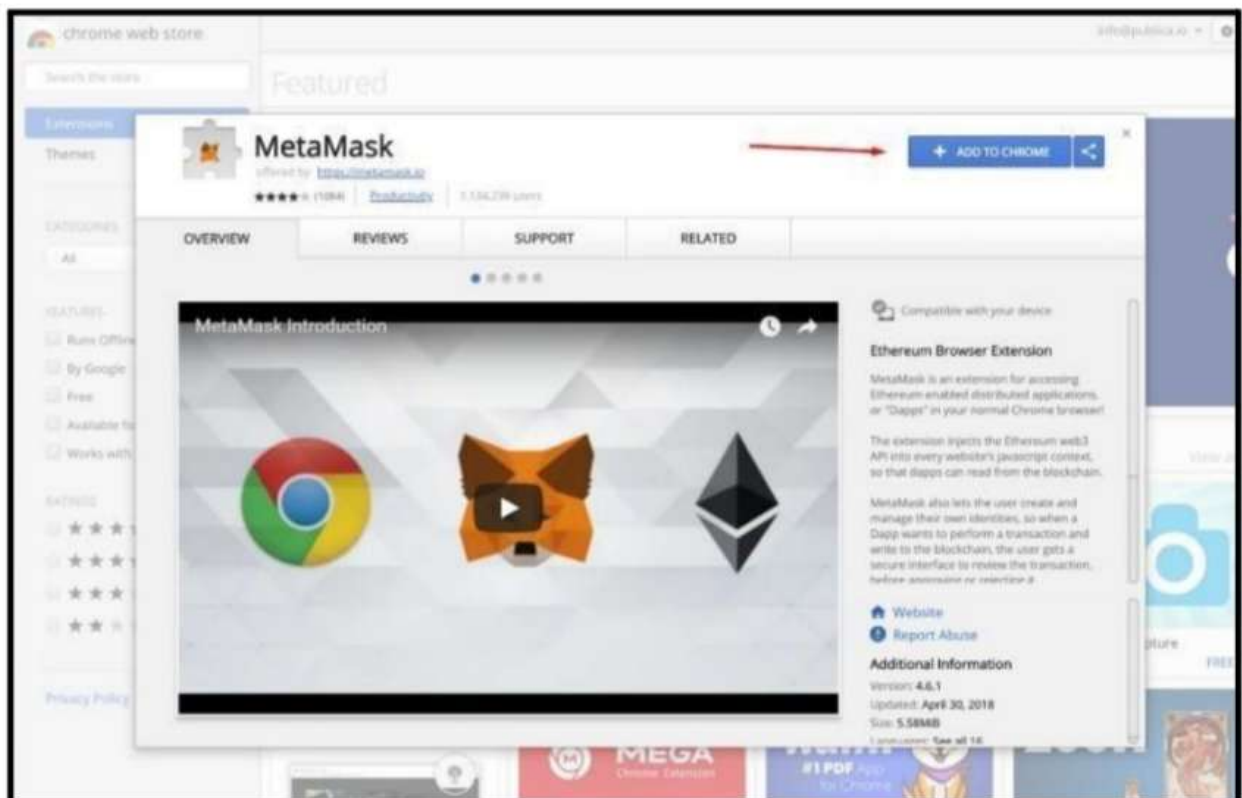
chrome web store

Search the store

Extensions

Themes

CATEGORIES

All

FEATURES

Runs Offline

By Google

Free

Available for

Works with

RATINGS

Privacy Policy

info@publica.io

Featured

MetaMask

offered by https://metamask.io

★★★★ (1084) Productivity 1,134,239 users

+ ADD TO CHROME

×

OVERVIEW

REVIEWS

SUPPORT

RELATED

MetaMask Introduction

Compatible with your device

Ethereum Browser Extension

MetaMask is an extension for accessing Ethereum enabled distributed applications, or "Dapps" in your normal Chrome browser!

The extension injects the Ethereum web3 API into every website's javascript context, so that dapps can read from the blockchain.

MetaMask also lets the user create and manage their own identities, so when a Dapp wants to perform a transaction and write to the blockchain, the user gets a secure interface to review the transaction, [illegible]

Website

Report Abuse

Additional Information

Version: 4.6.1

Updated: April 30, 2018

Size: 5.58MiB

Languages: See all 16

View all

pture

FREE

MEGA

Chrome Extension

#1 PDF App for Chrome